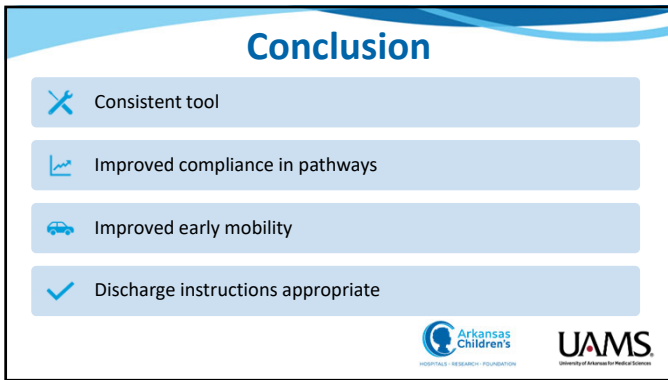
Conclusion

Consistent tool

Improved compliance in pathways

Improved early mobility

Discharge instructions appropriate

Arkansas Children's
HOSPITALS · RESEARCH · FOUNDATION

UAMS
University of Arkansas for Medical Sciences